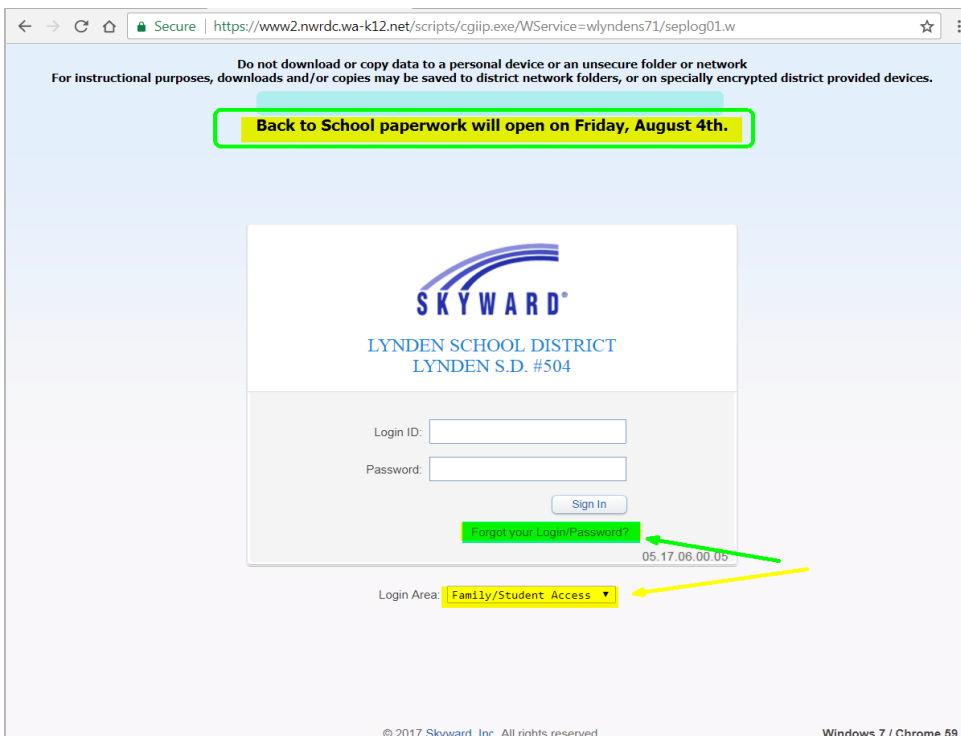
Secure | https://www2.nwrdc.wa-k12.net/scripts/cgiip.exe/WService=wlyndens71/seplog01.w

Do not download or copy data to a personal device or an unsecure folder or network
For instructional purposes, downloads and/or copies may be saved to district network folders, or on specially encrypted district provided devices.

Back to School paperwork will open on Friday, August 4th.

SKYWARD®

LYNDEN SCHOOL DISTRICT
LYNDEN S.D. #504

Login ID:

Password:

Sign In

Forgot your Login/Password?

05.17.06.00.05

Login Area: Family/Student Access

© 2017 Skyward, Inc. All rights reserved.

Windows 7 / Chrome 59